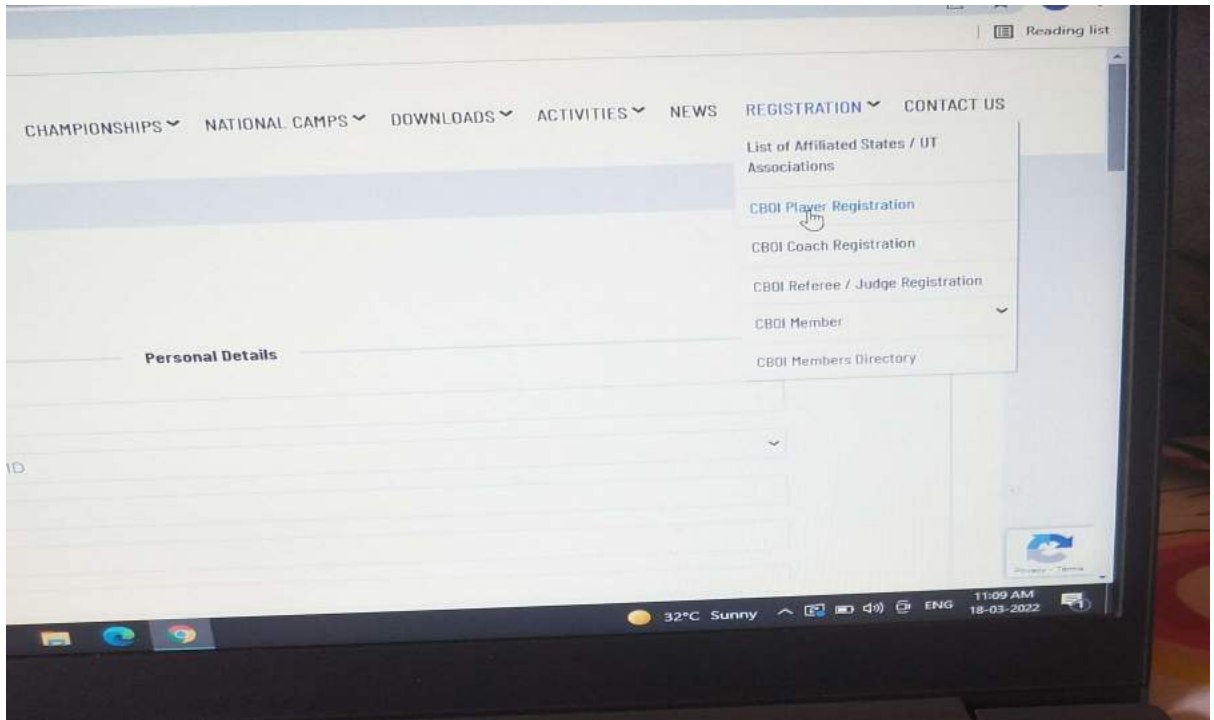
Reading list

CHAMPIONSHIPS NATIONAL CAMPS DOWNLOADS ACTIVITIES NEWS REGISTRATION CONTACT US

List of Affiliated States / UT Associations

CBOI Player Registration

CBOI Coach Registration

CBOI Referee / Judge Registration

CBOI Member

CBOI Members Directory

Personal Details

ID

Privacy - Terms

32°C Sunny ENG 11:09 AM 18-03-2022